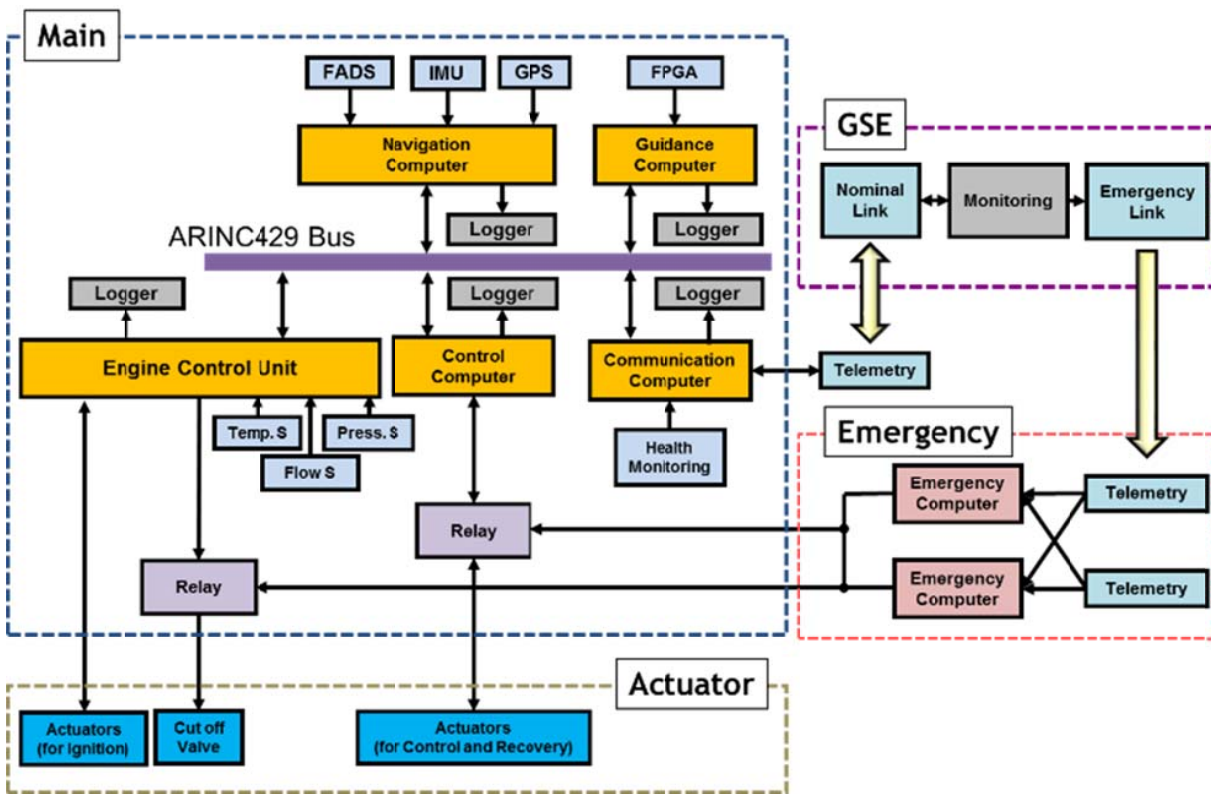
Main

FADS

IMU

GPS

FPGA

Navigation Computer

Guidance Computer

Logger

Logger

ARINC429 Bus

Logger

Logger

Logger

Engine Control Unit

Control Computer

Communication Computer

Telemetry

Temp. S

Press. S

Flow S

Health Monitoring

Relay

Relay

GSE

Nominal Link

Monitoring

Emergency Link

Emergency

Emergency Computer

Telemetry

Emergency Computer

Telemetry

Actuator

Actuators (for Ignition)

Cut off Valve

Actuators (for Control and Recovery)